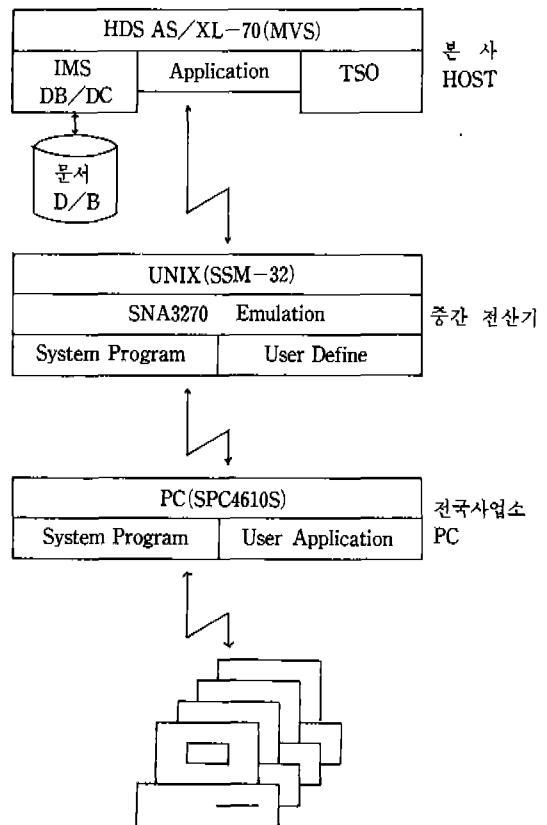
HDS AS/XL-70(MVS)

IMS DB/DC

Application

TSO

본 사 HOST

문서 D/B

UNIX(SSM-32)

SNA3270 Emulation

System Program

User Define

중간 전산기

PC(SPC4610S)

System Program

User Application

전국사업소 PC